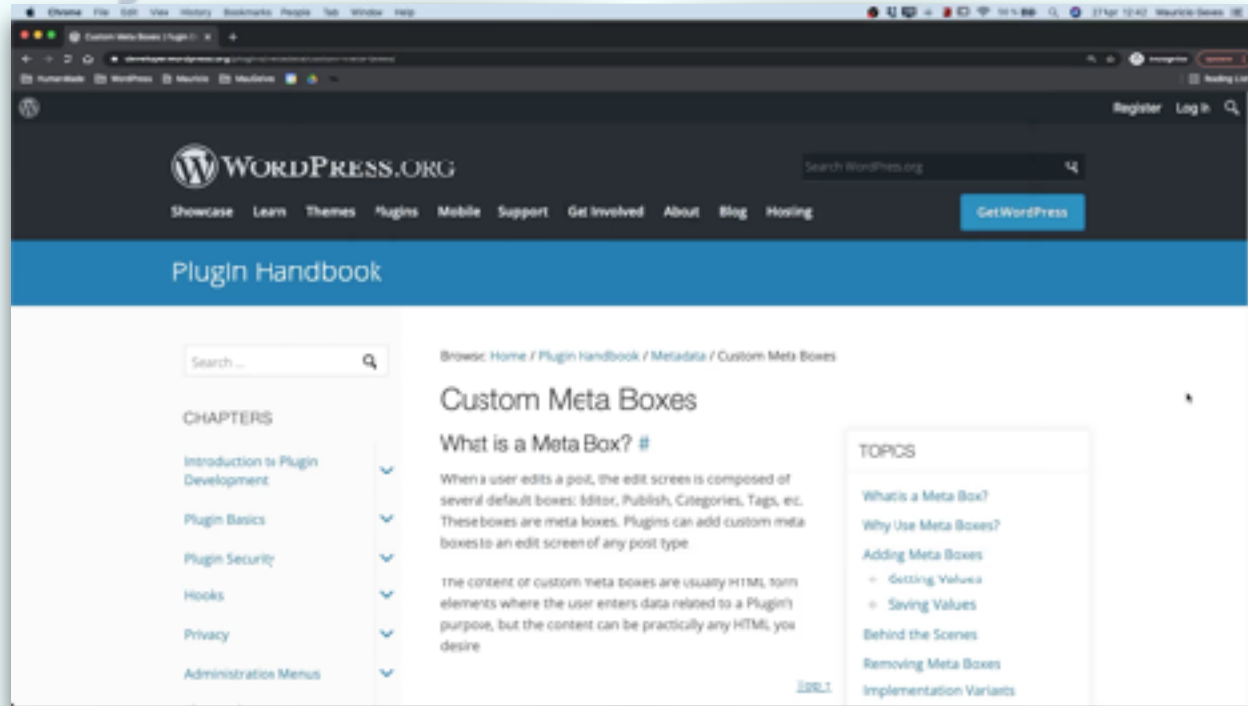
Chrome File Edit View History Bookmarks People Tab Window Help

Custom Meta Boxes | Plugin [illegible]

developer.wordpress.org/plugins/metadata/custom-meta-boxes/

Incognito

Humanmade WordPress Mauricio MauDelvia

Reading List

Register Log In

WordPress.org

Search WordPress.org

Showcase Learn Themes Plugins Mobile Support Get Involved About Blog Hosting

Get WordPress

Plugin Handbook

Search ...

CHAPTERS

Introduction to Plugin Development

Plugin Basics

Plugin Security

Hooks

Privacy

Administration Menus

Browse: Home / Plugin Handbook / Metadata / Custom Meta Boxes

Custom Meta Boxes

What is a Meta Box? #

When a user edits a post, the edit screen is composed of several default boxes: Editor, Publish, Categories, Tags, etc. These boxes are meta boxes. Plugins can add custom meta boxes to an edit screen of any post type.

The content of custom meta boxes are usually HTML form elements where the user enters data related to a Plugin's purpose, but the content can be practically any HTML you desire.

Top ↑

TOPICS

What is a Meta Box?

Why Use Meta Boxes?

Adding Meta Boxes

Getting Values

Saving Values

Behind the Scenes

Removing Meta Boxes

Implementation Variants